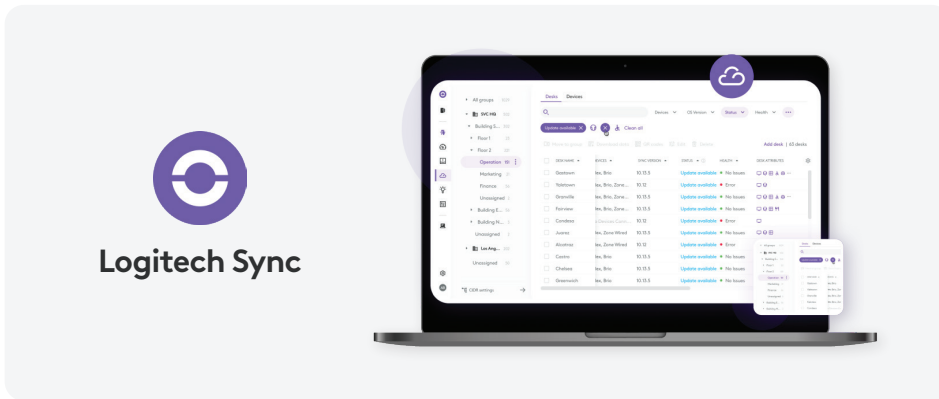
Logitech Sync

All groups
SVC HQ
Building E...
Floor 1
Floor 2
Operation
Marketing
Finance
Unassigned
Building E...
Building N...
Unassigned
Los Ang...
Unassigned
ODR settings

Desks Devices
Devices OS Version Status Health
Update available × Clear all
Add desk | 65 desks
DESK NAME DEVICES SYNC VERSION STATUS HEALTH DESK ATTRIBUTES

| DESK NAME | DEVICES | SYNC VERSION | STATUS | HEALTH |
|---|---|---|---|---|
| Daletown | ...les, Brio | 10.13.5 | Update available | No issues |
| Taletown | ...les, Brio, Zone... | 10.12 | Update available | Error |
| Granville | ...les, Brio, Zone... | 10.13.5 | Update available | No issues |
| Fairview | ...les, Brio, Zone... | 10.13.5 | Update available | No issues |
| Condess | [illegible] | 10.12 | Update available | Error |
| Juarez | ...les, Zone Wired | 10.13.5 | Update available | No issues |
| Alcatraz | ...les, Zone Wired | 10.12 | Update available | Error |
| Castro | ...les, Brio | 10.13.5 | Update available | No issues |
| Chelsea | ...les, Brio | 10.13.5 | Update available | No issues |
| Greenwich | ...les, Brio | 10.13.5 | Update available | No issues |